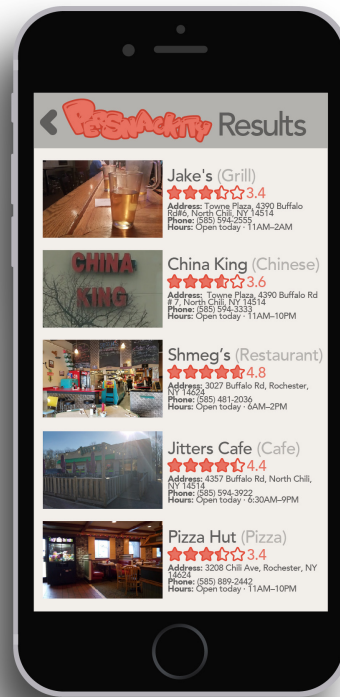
Persnacktiy Results

Jake's (Grill)
3.4
Address: Towne Plaza, 4390 Buffalo Rd#6, North Chili, NY 14514
Phone: (585) 594-2555
Hours: Open today · 11AM–2AM

CHINA KING

China King (Chinese)
3.6
Address: Towne Plaza, 4390 Buffalo Rd # 7, North Chili, NY 14514
Phone: (585) 594-3333
Hours: Open today · 11AM–10PM

Shmeg's (Restaurant)
4.8
Address: 3027 Buffalo Rd, Rochester, NY 14624
Phone: (585) 481-2036
Hours: Open today · 6AM–2PM

Jitters Cafe (Cafe)
4.4
Address: 4357 Buffalo Rd, North Chili, NY 14514
Phone: (585) 594-3922
Hours: Open today · 6:30AM–9PM

Pizza Hut (Pizza)
3.4
Address: 3208 Chili Ave, Rochester, NY 14624
Phone: (585) 889-2442
Hours: Open today · 11AM–10PM